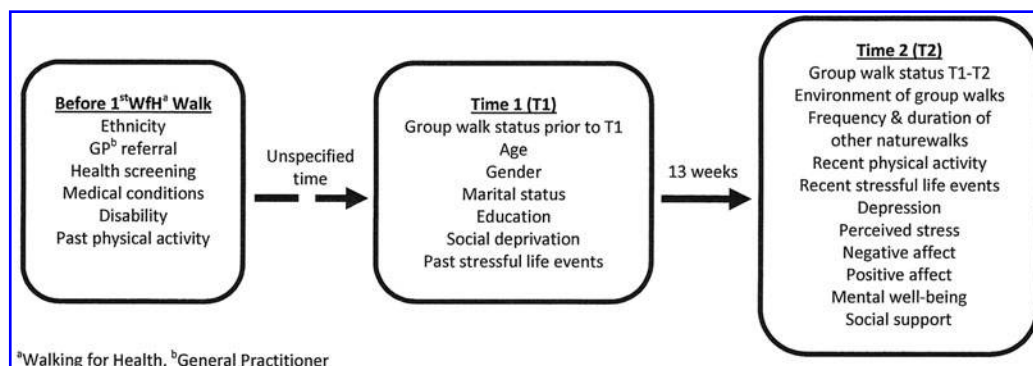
Before 1$^{st}$WfH$^{a}$ Walk
Ethnicity
GP$^{b}$ referral
Health screening
Medical conditions
Disability
Past physical activity

Unspecified time

Time 1 (T1)
Group walk status prior to T1
Age
Gender
Marital status
Education
Social deprivation
Past stressful life events

13 weeks

Time 2 (T2)
Group walk status T1-T2
Environment of group walks
Frequency & duration of other naturewalks
Recent physical activity
Recent stressful life events
Depression
Perceived stress
Negative affect
Positive affect
Mental well-being
Social support

$^{a}$Walking for Health, $^{b}$General Practitioner